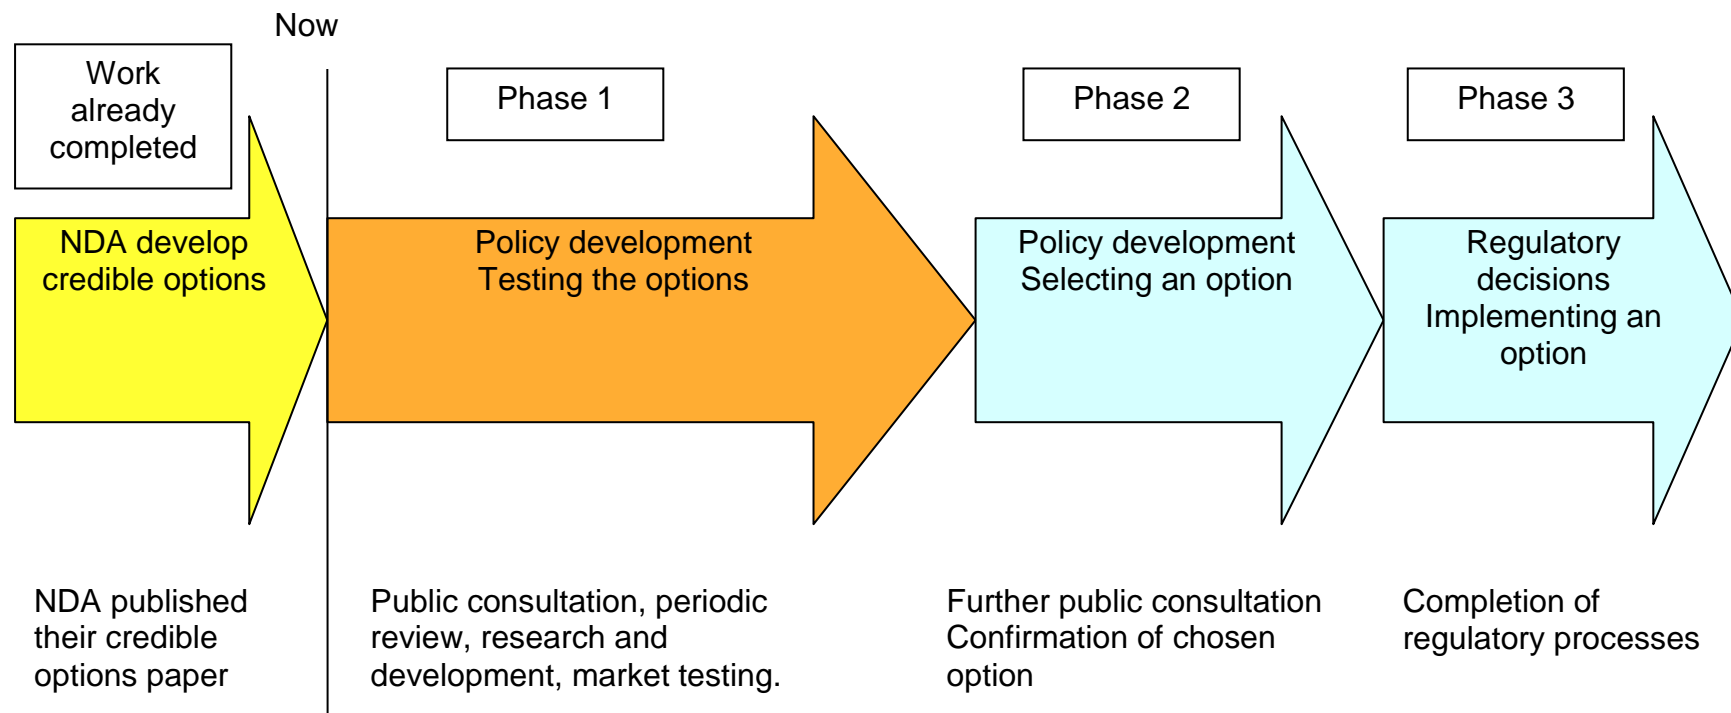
Now

Work already completed

NDA develop credible options

Phase 1

Policy development
Testing the options

Phase 2

Policy development
Selecting an option

Phase 3

Regulatory decisions
Implementing an option

NDA published their credible options paper

Public consultation, periodic review, research and development, market testing.

Further public consultation
Confirmation of chosen option

Completion of regulatory processes